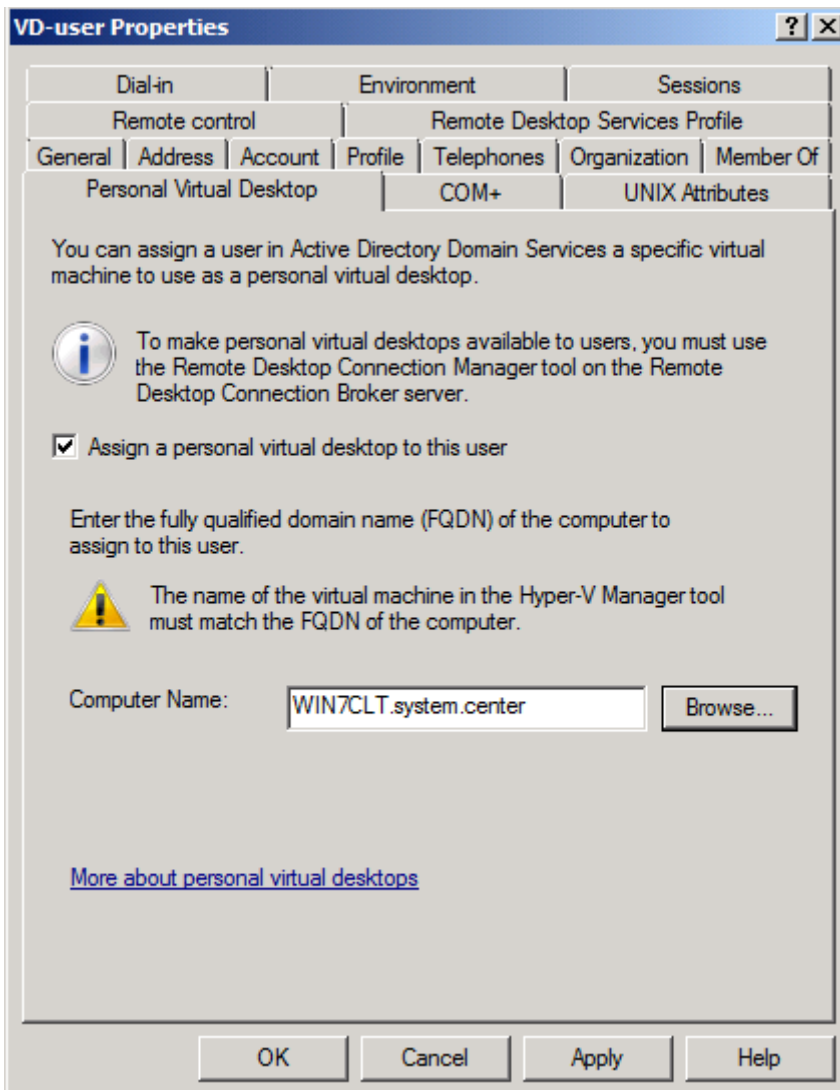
VD-user Properties

?

X

Dial-in | Environment | Sessions

Remote control | Remote Desktop Services Profile

General | Address | Account | Profile | Telephones | Organization | Member Of

Personal Virtual Desktop | COM+ | UNIX Attributes

You can assign a user in Active Directory Domain Services a specific virtual machine to use as a personal virtual desktop.

To make personal virtual desktops available to users, you must use the Remote Desktop Connection Manager tool on the Remote Desktop Connection Broker server.

Assign a personal virtual desktop to this user

Enter the fully qualified domain name (FQDN) of the computer to assign to this user.

The name of the virtual machine in the Hyper-V Manager tool must match the FQDN of the computer.

Computer Name: WIN7CLT.system.center Browse...

More about personal virtual desktops

OK Cancel Apply Help